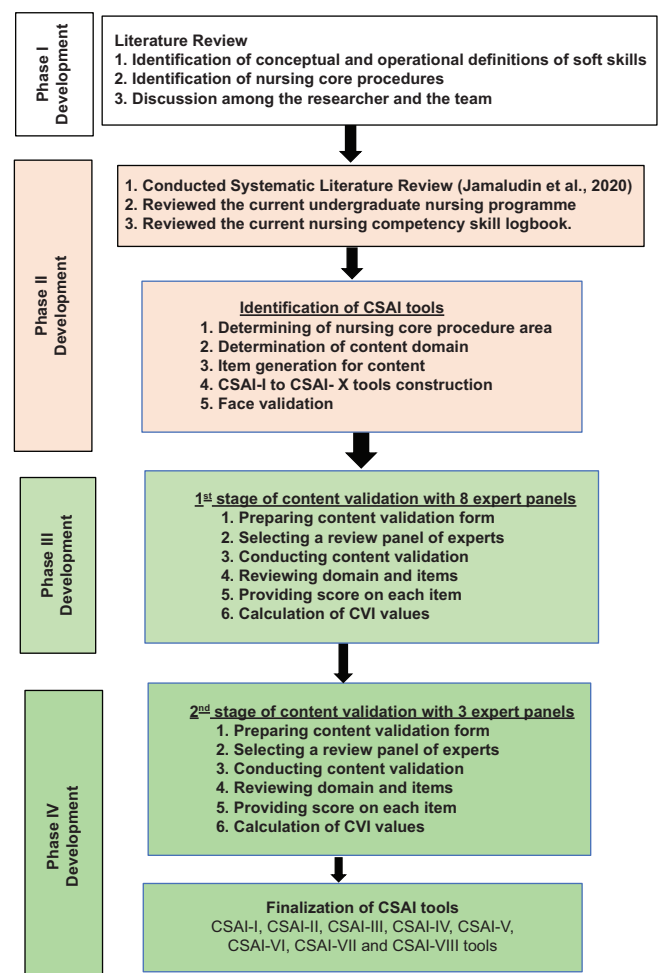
Phase I Development

Literature Review
1. Identification of conceptual and operational definitions of soft skills
2. Identification of nursing core procedures
3. Discussion among the researcher and the team

Phase II Development

1. Conducted Systematic Literature Review (Jamaludin et al., 2020)
2. Reviewed the current undergraduate nursing programme
3. Reviewed the current nursing competency skill logbook.

Identification of CSAI tools
1. Determining of nursing core procedure area
2. Determination of content domain
3. Item generation for content
4. CSAI-I to CSAI- X tools construction
5. Face validation

Phase III Development

1$^{st}$ stage of content validation with 8 expert panels
1. Preparing content validation form
2. Selecting a review panel of experts
3. Conducting content validation
4. Reviewing domain and items
5. Providing score on each item
6. Calculation of CVI values

Phase IV Development

2$^{nd}$ stage of content validation with 3 expert panels
1. Preparing content validation form
2. Selecting a review panel of experts
3. Conducting content validation
4. Reviewing domain and items
5. Providing score on each item
6. Calculation of CVI values

Finalization of CSAI tools
CSAI-I, CSAI-II, CSAI-III, CSAI-IV, CSAI-V, CSAI-VI, CSAI-VII and CSAI-VIII tools